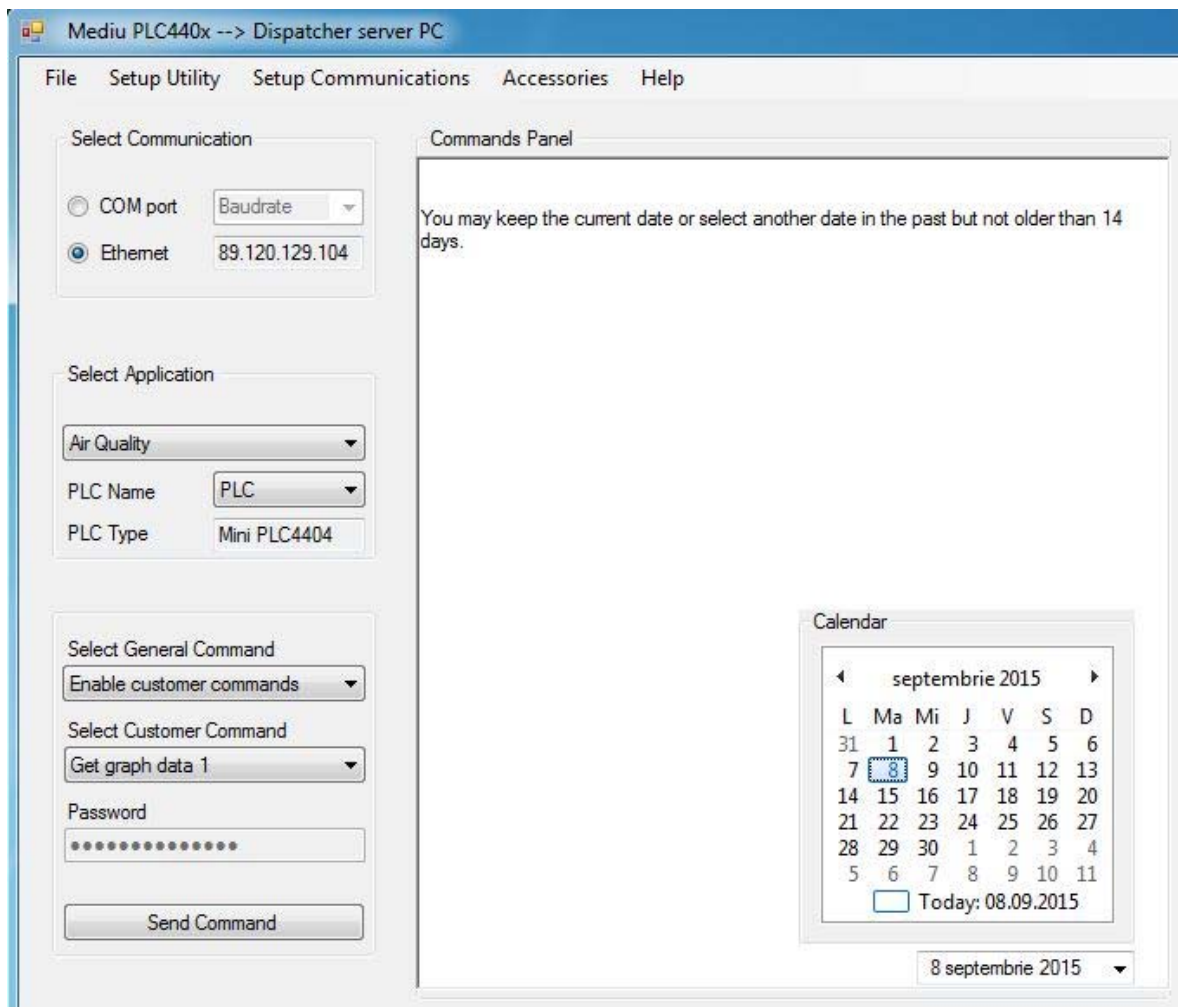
Mediu PLC440x --> Dispatcher server PC

File   Setup Utility   Setup Communications   Accessories   Help

Select Communication

COM port   Baudrate

Ethernet   89.120.129.104

Select Application

Air Quality

PLC Name   PLC

PLC Type   Mini PLC4404

Select General Command

Enable customer commands

Select Customer Command

Get graph data 1

Password

••••••••••••••

Send Command

Commands Panel

You may keep the current date or select another date in the past but not older than 14 days.

Calendar

septembrie 2015

| L | Ma | Mi | J | V | S | D |
|---|---|---|---|---|---|---|
| 31 | 1 | 2 | 3 | 4 | 5 | 6 |
| 7 | 8 | 9 | 10 | 11 | 12 | 13 |
| 14 | 15 | 16 | 17 | 18 | 19 | 20 |
| 21 | 22 | 23 | 24 | 25 | 26 | 27 |
| 28 | 29 | 30 | 1 | 2 | 3 | 4 |
| 5 | 6 | 7 | 8 | 9 | 10 | 11 |

Today: 08.09.2015

8 septembrie 2015